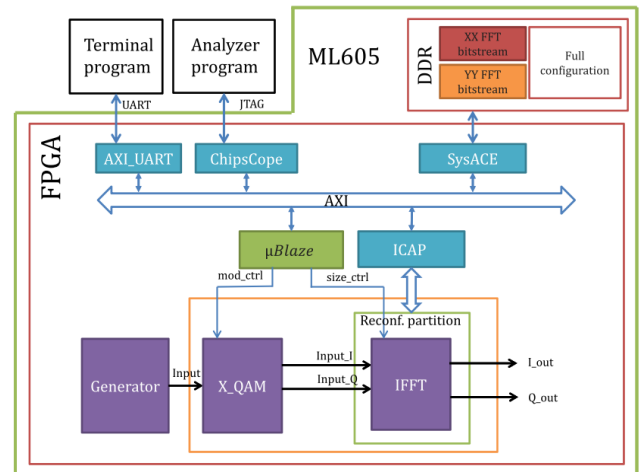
Terminal program

Analyzer program

UART

JTAG

ML605

DDR

XX FFT bitstream

YY FFT bitstream

Full configuration

FPGA

AXI_UART

ChipsCope

SysACE

AXI

μBlaze

ICAP

mod_ctrl

size_ctrl

Reconf. partition

Generator

Input

X_QAM

Input_I

Input_Q

IFFT

I_out

Q_out